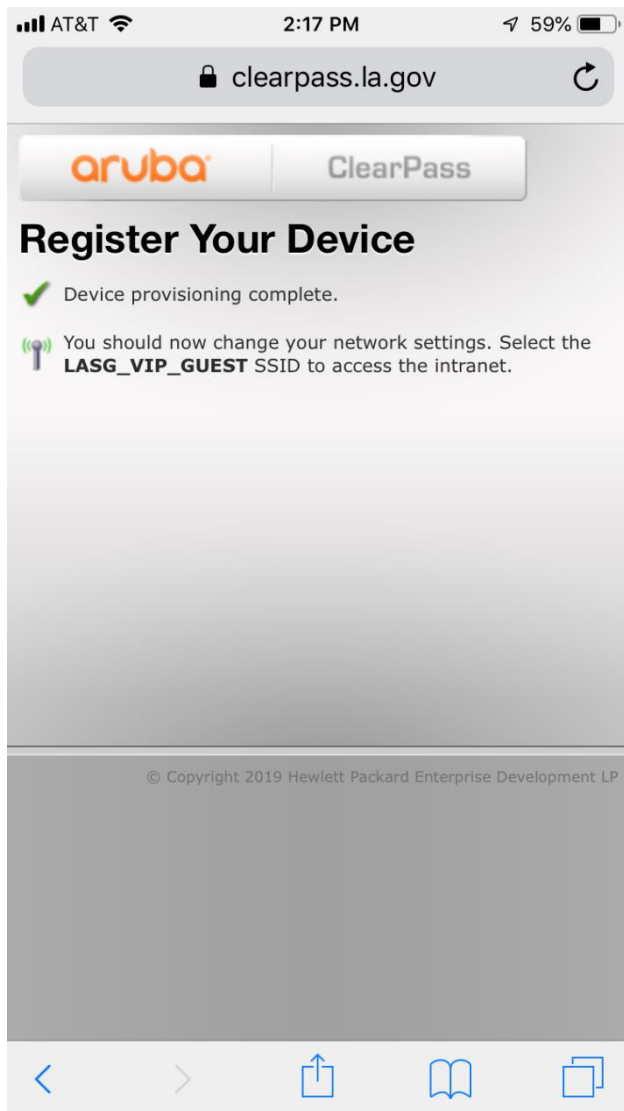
AT&T 2:17 PM 59%

clearpass.la.gov

aruba ClearPass

Register Your Device

Device provisioning complete.

You should now change your network settings. Select the **LASG_VIP_GUEST** SSID to access the intranet.

© Copyright 2019 Hewlett Packard Enterprise Development LP